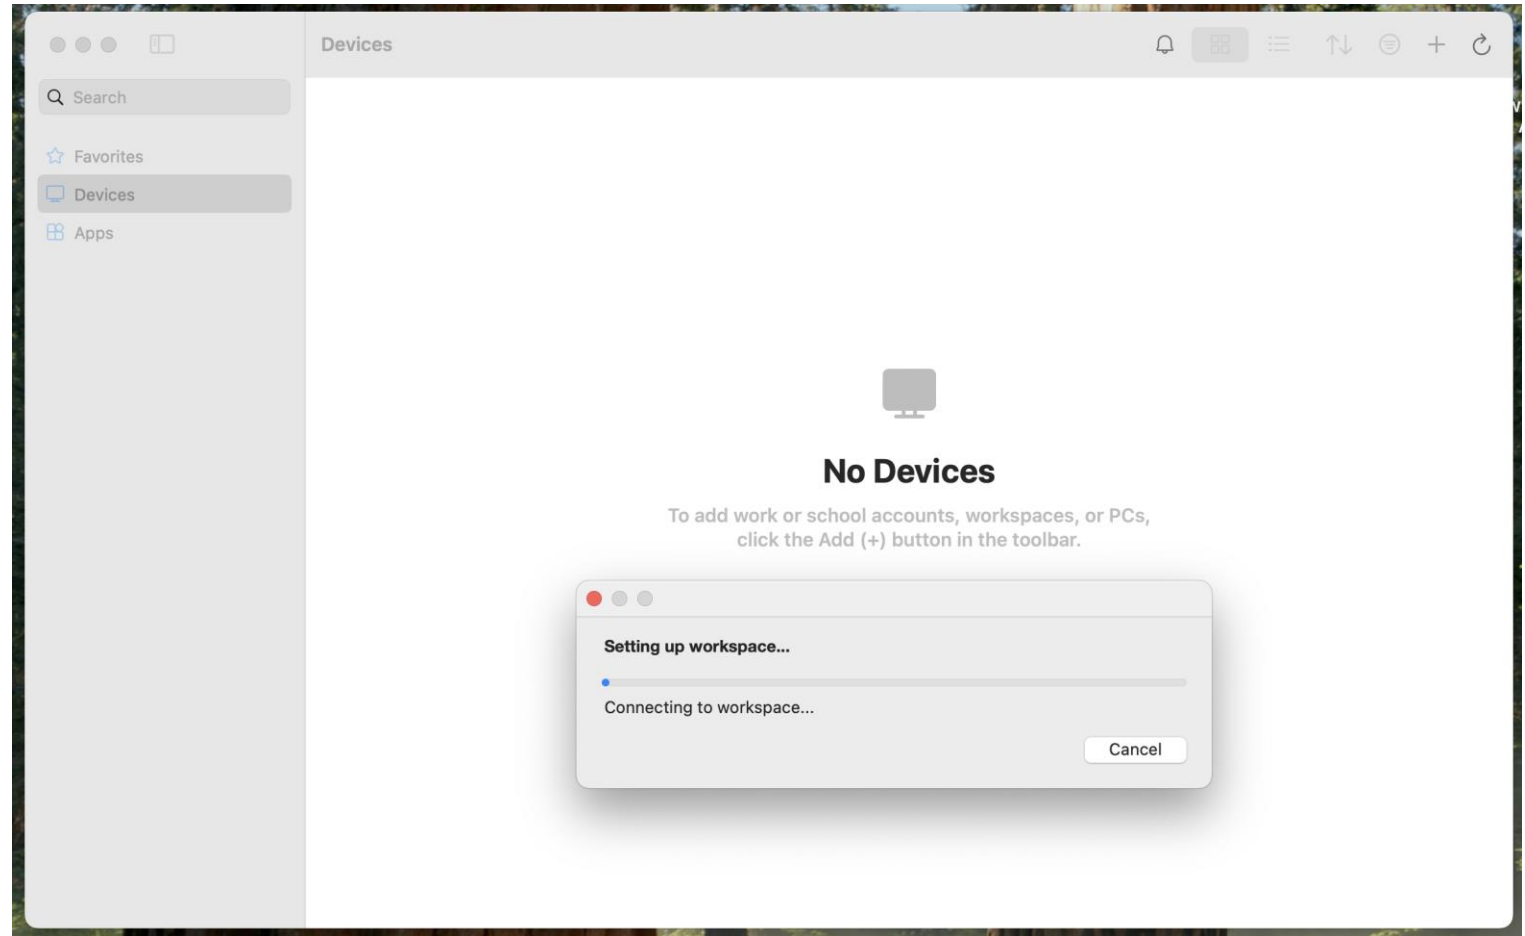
Devices

Search

Favorites

Devices

Apps

No Devices

To add work or school accounts, workspaces, or PCs, click the Add (+) button in the toolbar.

Setting up workspace...

Connecting to workspace...

Cancel